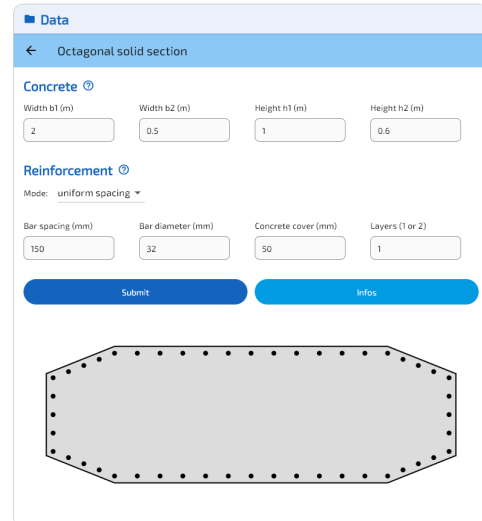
Data

← Octagonal solid section

Concrete ⓘ

Width b1 (m)
2

Width b2 (m)
0.5

Height h1 (m)
1

Height h2 (m)
0.6

Reinforcement ⓘ

Mode: uniform spacing ▾

Bar spacing (mm)
150

Bar diameter (mm)
32

Concrete cover (mm)
50

Layers (1 or 2)
1

Submit

Infos